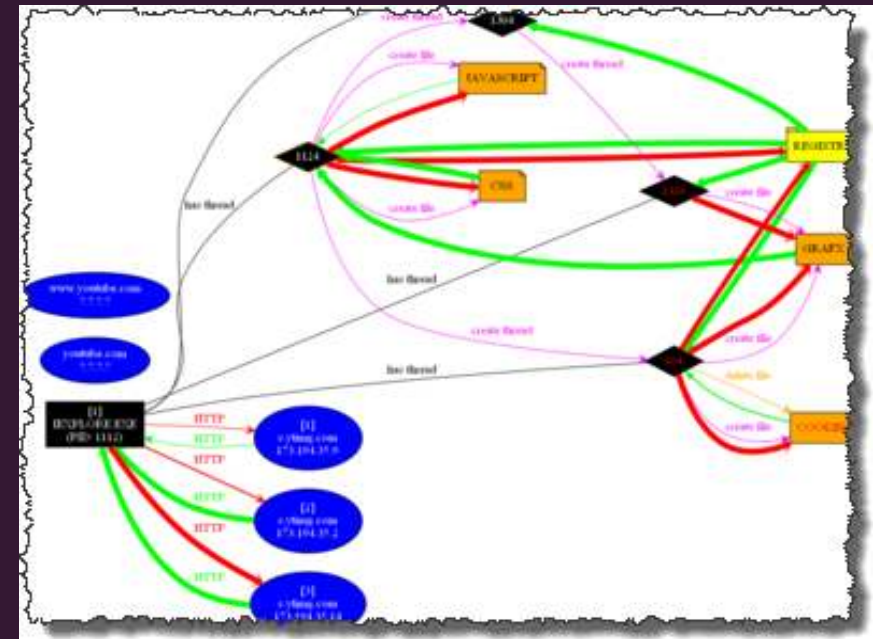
create thread
1304
create file
create thread
JAVASCRIPT
1124
REGISTR
has thread
CSS
create file
GRAPX
www.youtube.com
has thread
create thread
youtube.com
has thread
create file
delete file
[1]
IEXPLORE.EXE
(PID: 1112)
HTTP
HTTP
[1]
s.ytimg.com
173.194.35.6
create file
COOKIE
HTTP
HTTP
[2]
s.ytimg.com
173.194.35.2
HTTP
HTTP
[3]
s.ytimg.com
173.194.35.14